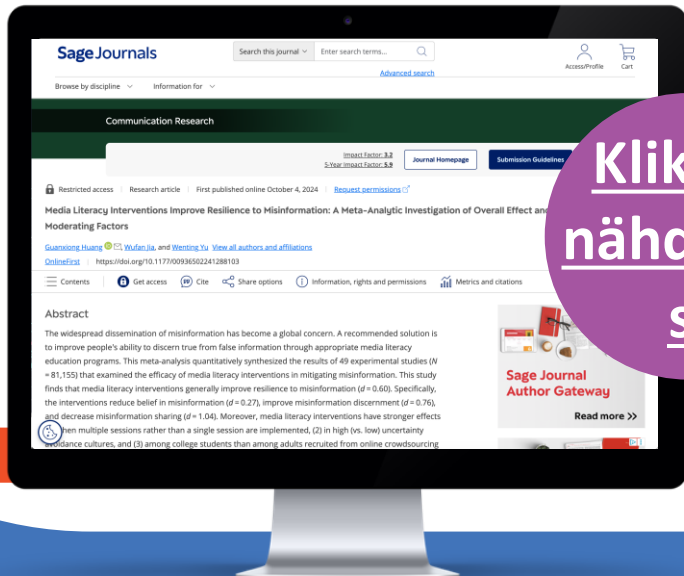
Sage Journals

Search this journal | Enter search terms...

Advanced search

Access/Profile

Cart

Browse by discipline

Information for

Communication Research

Impact Factor: 3.2
5-Year Impact Factor: 5.9

Journal Homepage

Submission Guidelines

Restricted access | Research article | First published online October 4, 2024 | Request permissions

Media Literacy Interventions Improve Resilience to Misinformation: A Meta-Analytic Investigation of Overall Effect and Moderating Factors

Guanxiong Huang, Wufan Jia, and Wenting Yu View all authors and affiliations

OnlineFirst | https://doi.org/10.1177/00936502241288103

Contents | Get access | Cite | Share options | Information, rights and permissions | Metrics and citations

Abstract

The widespread dissemination of misinformation has become a global concern. A recommended solution is to improve people's ability to discern true from false information through appropriate media literacy education programs. This meta-analysis quantitatively synthesized the results of 49 experimental studies (N = 81,155) that examined the efficacy of media literacy interventions in mitigating misinformation. This study finds that media literacy interventions generally improve resilience to misinformation (d = 0.60). Specifically, the interventions reduce belief in misinformation (d = 0.27), improve misinformation discernment (d = 0.76), and decrease misinformation sharing (d = 1.04). Moreover, media literacy interventions have stronger effects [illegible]hen multiple sessions rather than a single session are implemented, (2) in high (vs. low) uncertainty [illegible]oidance cultures, and (3) among college students than among adults recruited from online crowdsourcing

Sage Journal Author Gateway

Read more >>

Klik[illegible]
nähd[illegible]
s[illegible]